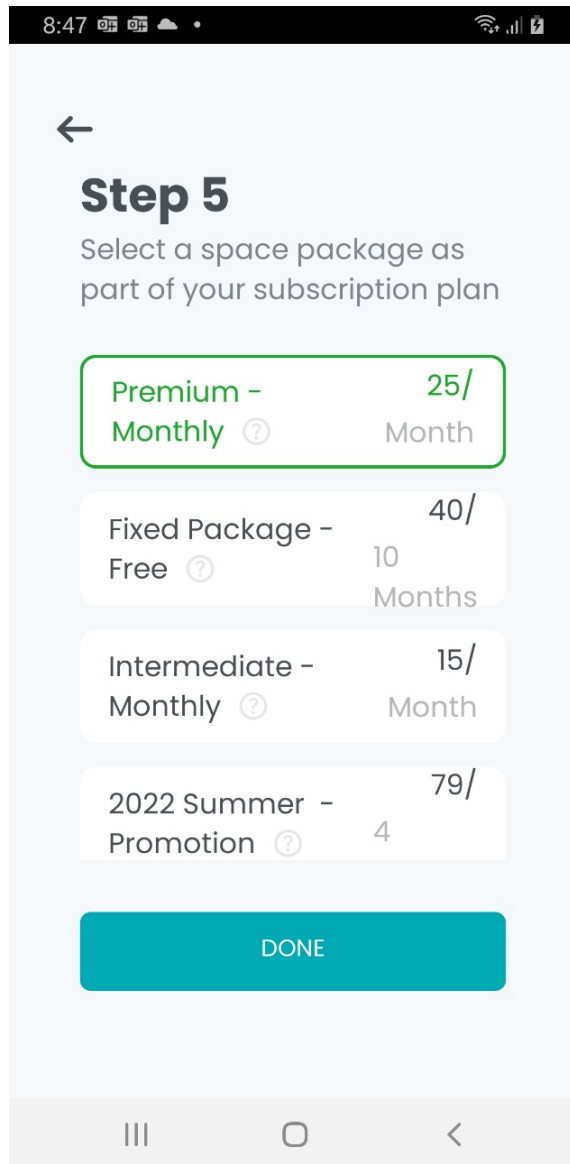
8:47

Step 5

Select a space package as part of your subscription plan

Premium - Monthly ⓘ 25/ Month

Fixed Package - Free ⓘ 40/ 10 Months

Intermediate - Monthly ⓘ 15/ Month

2022 Summer - Promotion ⓘ 79/ 4

DONE